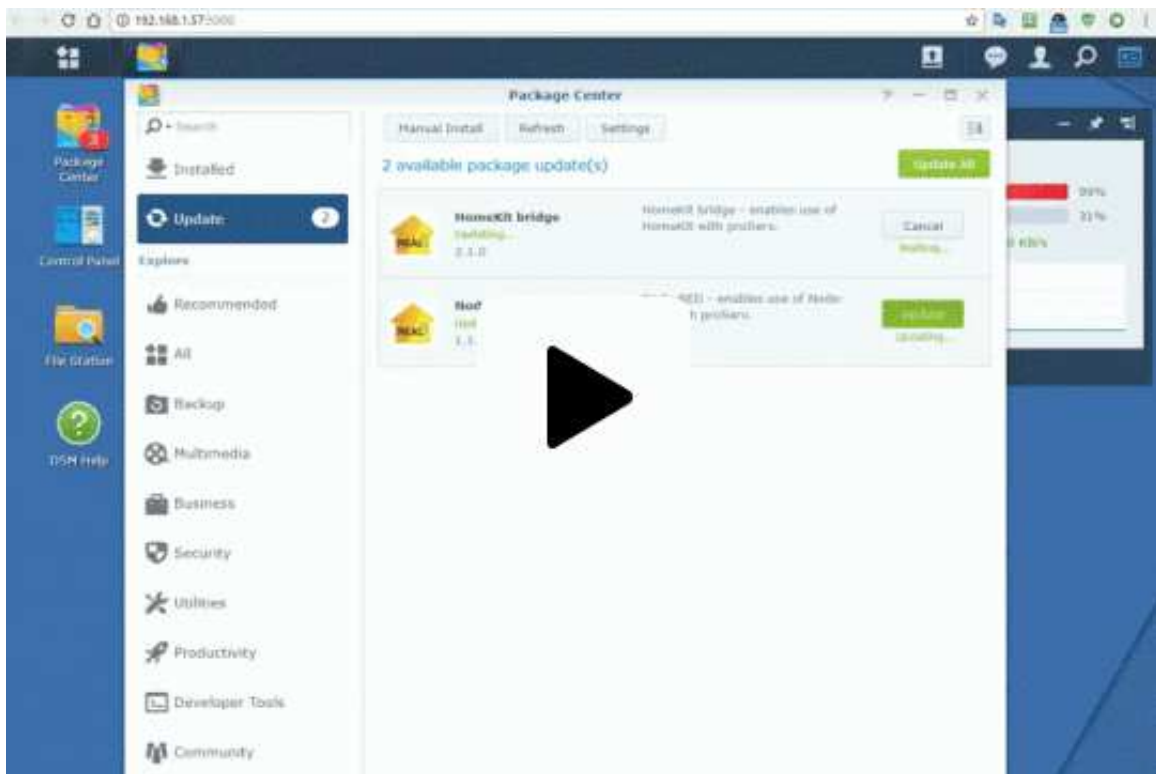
192.168.1.57:5000

Package Center

Control Panel

File Station

DSM Help

Package Center

Search

Installed

Update 2

Explore

Recommended

All

Backup

Multimedia

Business

Security

Utilities

Productivity

Developer Tools

Community

Manual Install Refresh Settings

2 available package update(s)

Update All

HomeKit bridge
Updating...
2.1.0

HomeKit bridge - enables use of HomeKit with prolliers.

Cancel
Waiting...

Nod
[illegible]
1.1.

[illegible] RED - enables use of Node-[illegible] prolliers.

Update
Updating...

99%
31%
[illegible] KB/s